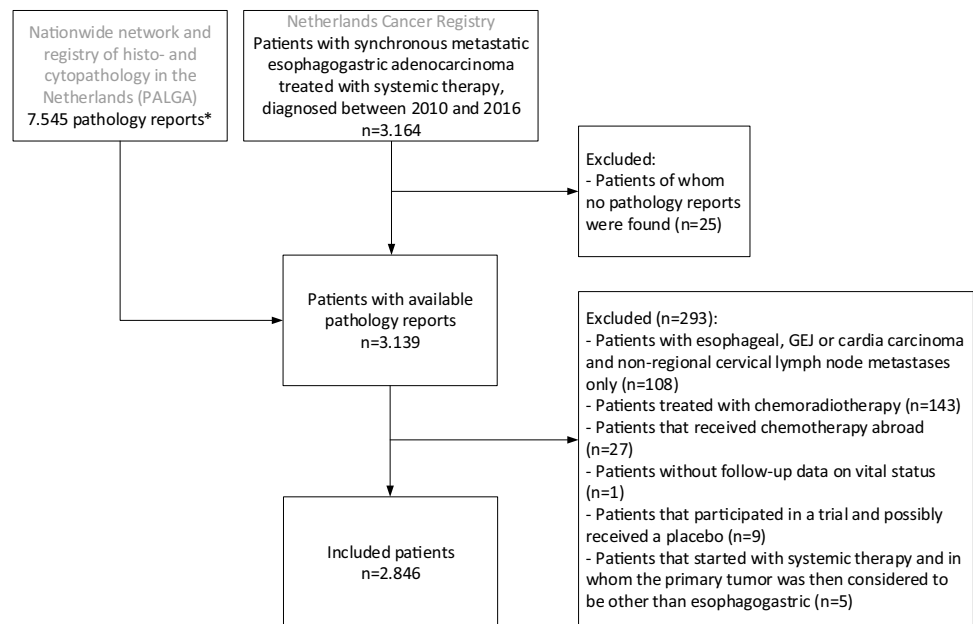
Nationwide network and registry of histo- and cytopathology in the Netherlands (PALGA)
7.545 pathology reports*

Netherlands Cancer Registry
Patients with synchronous metastatic esophagogastric adenocarcinoma treated with systemic therapy, diagnosed between 2010 and 2016
n=3.164

Excluded:
- Patients of whom no pathology reports were found (n=25)

Patients with available pathology reports
n=3.139

Excluded (n=293):
- Patients with esophageal, GEJ or cardia carcinoma and non-regional cervical lymph node metastases only (n=108)
- Patients treated with chemoradiotherapy (n=143)
- Patients that received chemotherapy abroad (n=27)
- Patients without follow-up data on vital status (n=1)
- Patients that participated in a trial and possibly received a placebo (n=9)
- Patients that started with systemic therapy and in whom the primary tumor was then considered to be other than esophagogastric (n=5)

Included patients
n=2.846